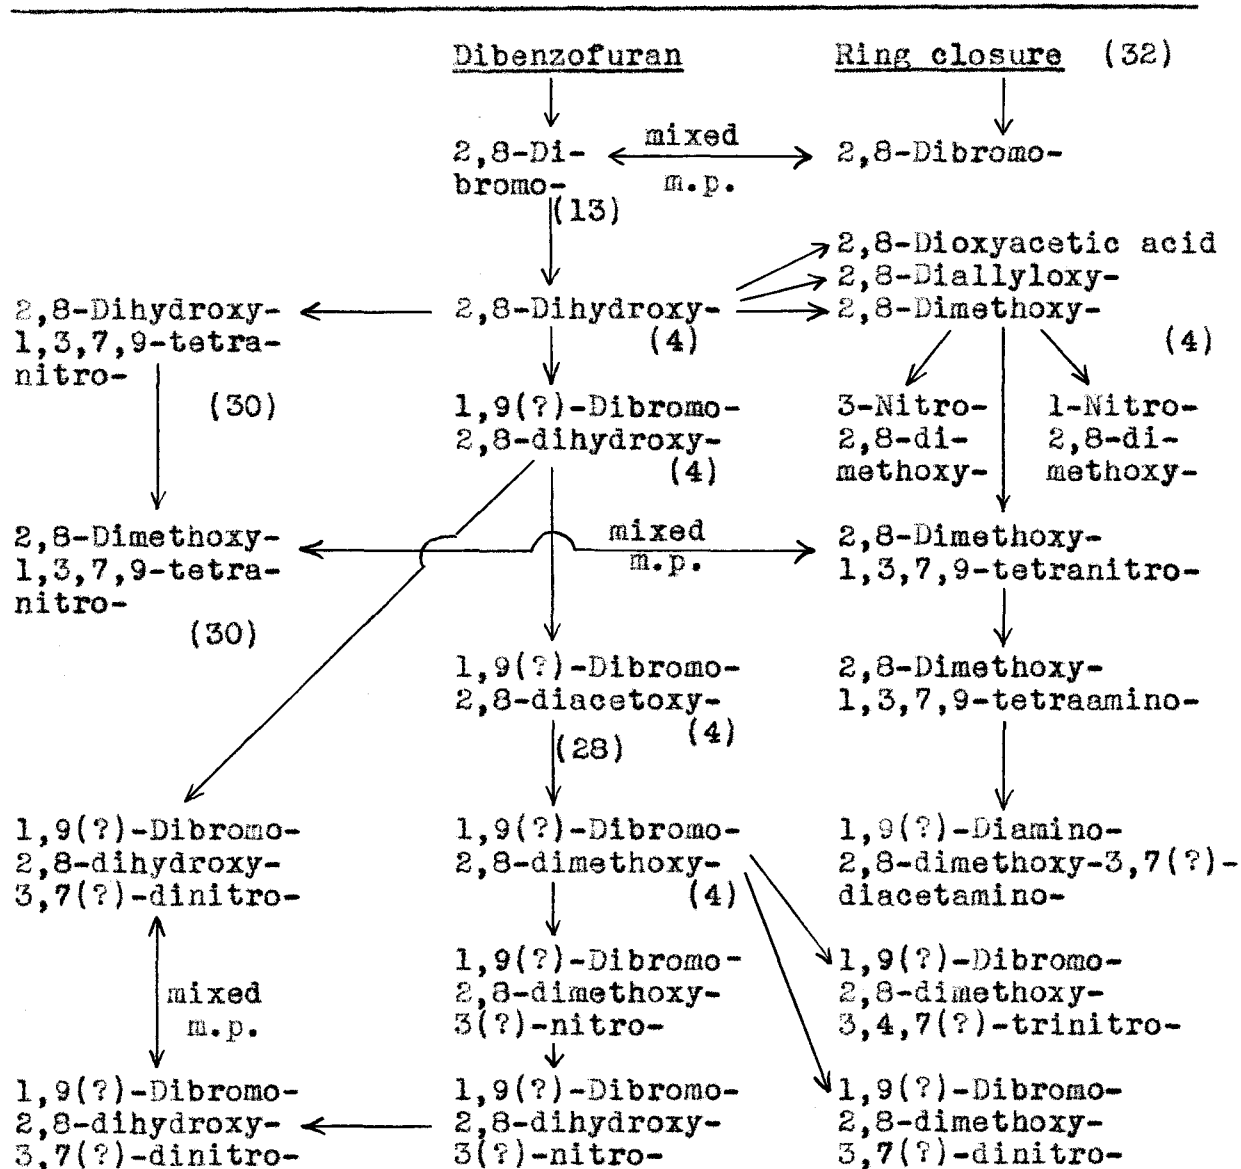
Dibenzofuran

Ring closure (32)

2,8-Dibromo-

mixed m.p.

2,8-Dibromo-

(13)

2,8-Dioxyacetic acid
2,8-Diallyloxy-
2,8-Dimethoxy-

2,8-Dihydroxy-
1,3,7,9-tetranitro-

2,8-Dihydroxy-
(4)

(4)

(30)

1,9(?)-Dibromo-
2,8-dihydroxy-
(4)

3-Nitro-
2,8-dimethoxy-

1-Nitro-
2,8-dimethoxy-

2,8-Dimethoxy-
1,3,7,9-tetranitro-
(30)

mixed m.p.

2,8-Dimethoxy-
1,3,7,9-tetranitro-

1,9(?)-Dibromo-
2,8-diacetoxy-
(4)

2,8-Dimethoxy-
1,3,7,9-tetraamino-

(28)

1,9(?)-Dibromo-
2,8-dihydroxy-
3,7(?)-dinitro-

1,9(?)-Dibromo-
2,8-dimethoxy-
(4)

1,9(?)-Diamino-
2,8-dimethoxy-3,7(?)-diacetamino-

mixed m.p.

1,9(?)-Dibromo-
2,8-dimethoxy-
3(?)-nitro-

1,9(?)-Dibromo-
2,8-dimethoxy-
3,4,7(?)-trinitro-

1,9(?)-Dibromo-
2,8-dihydroxy-
3,7(?)-dinitro-

1,9(?)-Dibromo-
2,8-dihydroxy-
3(?)-nitro-

1,9(?)-Dibromo-
2,8-dimethoxy-
3,7(?)-dinitro-